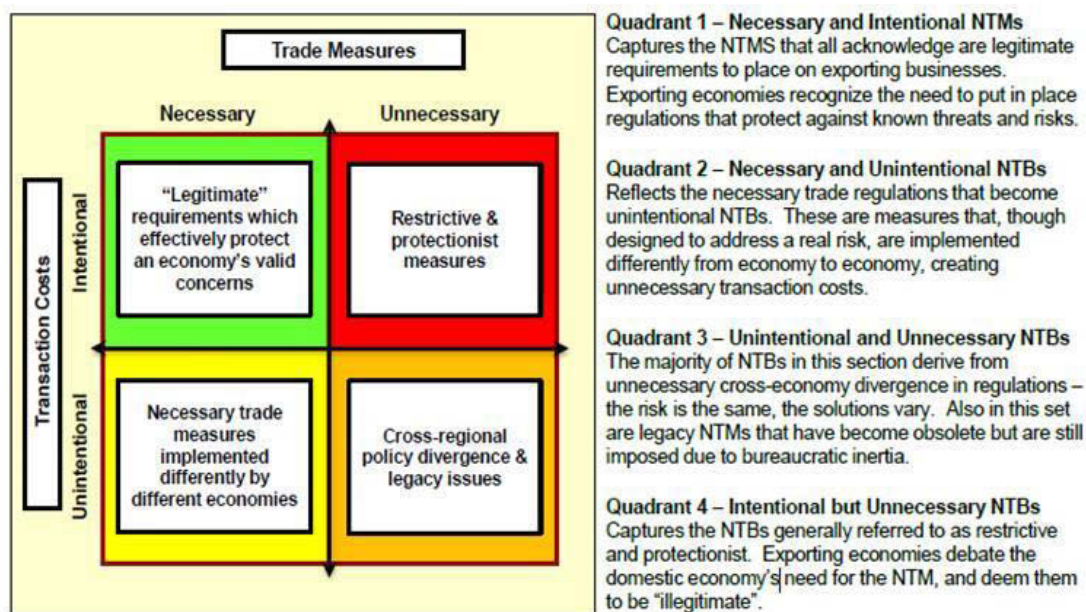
Trade Measures

Necessary

Unnecessary

Transaction Costs

Intentional

Unintentional

"Legitimate" requirements which effectively protect an economy's valid concerns

Restrictive & protectionist measures

Necessary trade measures implemented differently by different economies

Cross-regional policy divergence & legacy issues

Quadrant 1 – Necessary and Intentional NTMs
Captures the NTMS that all acknowledge are legitimate requirements to place on exporting businesses. Exporting economies recognize the need to put in place regulations that protect against known threats and risks.

Quadrant 2 – Necessary and Unintentional NTBs
Reflects the necessary trade regulations that become unintentional NTBs. These are measures that, though designed to address a real risk, are implemented differently from economy to economy, creating unnecessary transaction costs.

Quadrant 3 – Unintentional and Unnecessary NTBs
The majority of NTBs in this section derive from unnecessary cross-economy divergence in regulations – the risk is the same, the solutions vary. Also in this set are legacy NTMs that have become obsolete but are still imposed due to bureaucratic inertia.

Quadrant 4 – Intentional but Unnecessary NTBs
Captures the NTBs generally referred to as restrictive and protectionist. Exporting economies debate the domestic economy's need for the NTM, and deem them to be "illegitimate".